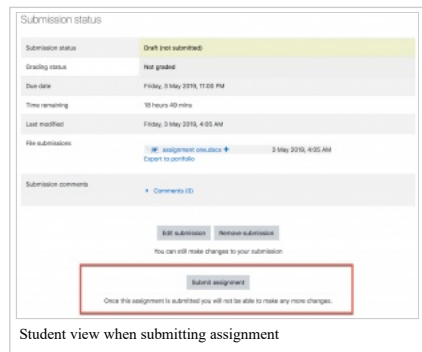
Submission status

| Submission status | Draft (not submitted) |
|---|---|
| Grading status | Not graded |
| Due date | Friday, 3 May 2019, 11:00 PM |
| Time remaining | 18 hours 40 mins |
| Last modified | Friday, 3 May 2019, 4:05 AM |
| File submissions | assignment one.docx 3 May 2019, 4:05 AM Export to portfolio |
| Submission comments | Comments (0) |

Edit submission Remove submission

You can still make changes to your submission

Submit assignment

Once this assignment is submitted you will not be able to make any more changes.

Student view when submitting assignment